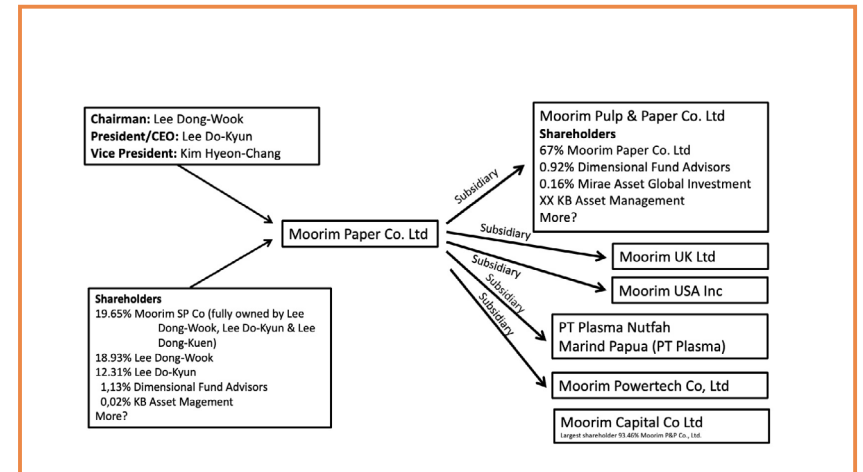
**Chairman:** Lee Dong-Wook
**President/CEO:** Lee Do-Kyun
**Vice President:** Kim Hyeon-Chang

**Shareholders**
19.65% Moorim SP Co (fully owned by Lee Dong-Wook, Lee Do-Kyun & Lee Dong-Kuen)
18.93% Lee Dong-Wook
12.31% Lee Do-Kyun
1,13% Dimensional Fund Advisors
0,02% KB Asset Magement
More?

Moorim Paper Co. Ltd

Subsidiary

Moorim Pulp & Paper Co. Ltd
**Shareholders**
67% Moorim Paper Co. Ltd
0.92% Dimensional Fund Advisors
0.16% Mirae Asset Global Investment
XX KB Asset Management
More?

Subsidiary

Moorim UK Ltd

Subsidiary

Moorim USA Inc

Subsidiary

PT Plasma Nutfah Marind Papua (PT Plasma)

Subsidiary

Moorim Powertech Co, Ltd

Moorim Capital Co Ltd
Largest shareholder 93.46% Moorim P&P Co., Ltd.